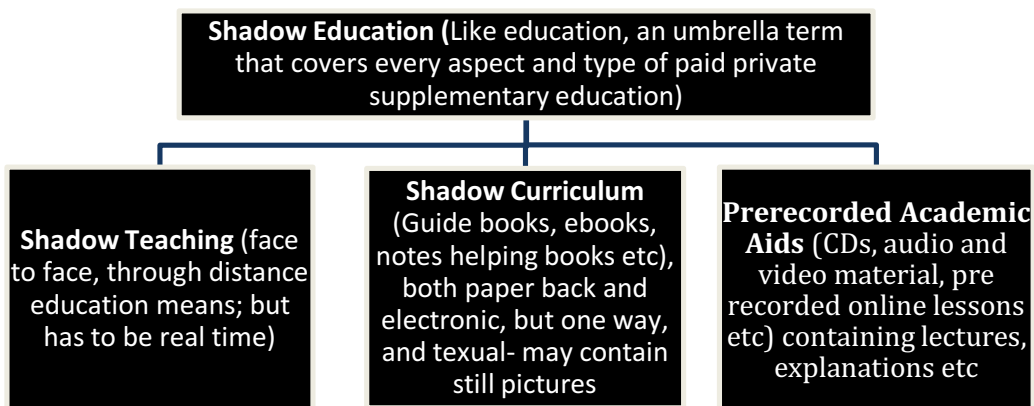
**Shadow Education (**Like education, an umbrella term that covers every aspect and type of paid private supplementary education)

**Shadow Teaching** (face to face, through distance education means; but has to be real time)

**Shadow Curriculum** (Guide books, ebooks, notes helping books etc), both paper back and electronic, but one way, and texual- may contain still pictures

**Prerecorded Academic Aids** (CDs, audio and video material, pre recorded online lessons etc) containing lectures, explanations etc